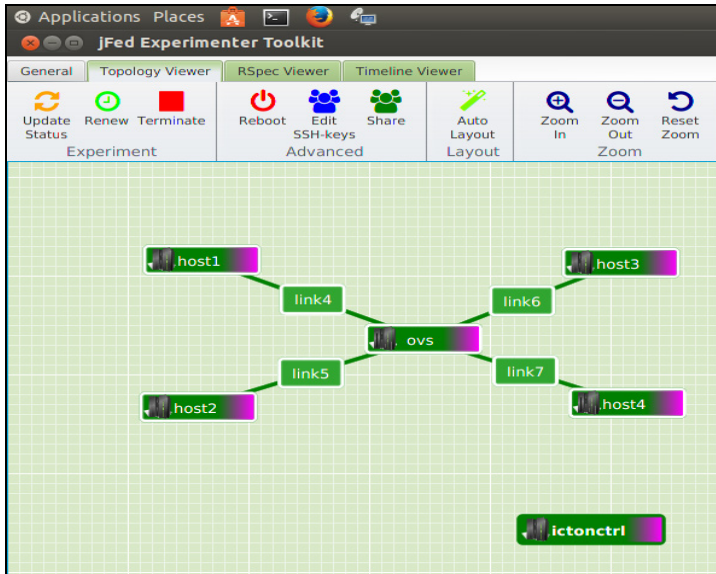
Applications Places

jFed Experimenter Toolkit

General Topology Viewer RSpec Viewer Timeline Viewer

Update Status Renew Terminate
Experiment

Reboot Edit SSH-keys Share
Advanced

Auto Layout
Layout

Zoom In Zoom Out Reset Zoom
Zoom

host1
link4
host3
link6
ovs
link5
link7
host2
host4
ictonctrl